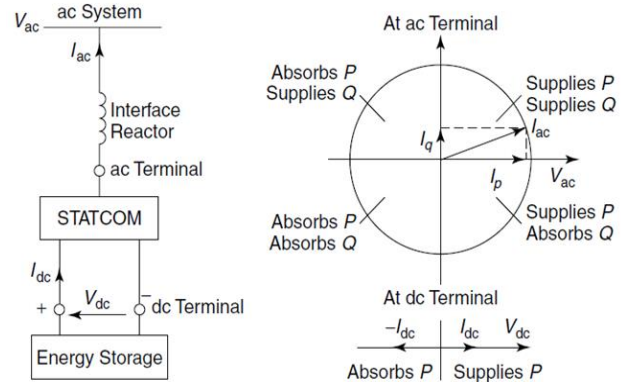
$V_{ac}$ ac System

$I_{ac}$

Interface Reactor

ac Terminal

STATCOM

$I_{dc}$

+ $V_{dc}$ $^{-}$ dc Terminal

Energy Storage

At ac Terminal

Absorbs $P$ Supplies $Q$

Supplies $P$ Supplies $Q$

$I_q$

$I_{ac}$

$I_p$

$V_{ac}$

Absorbs $P$ Absorbs $Q$

Supplies $P$ Absorbs $Q$

At dc Terminal

$-I_{dc}$ $I_{dc}$ $V_{dc}$

Absorbs $P$ | Supplies $P$